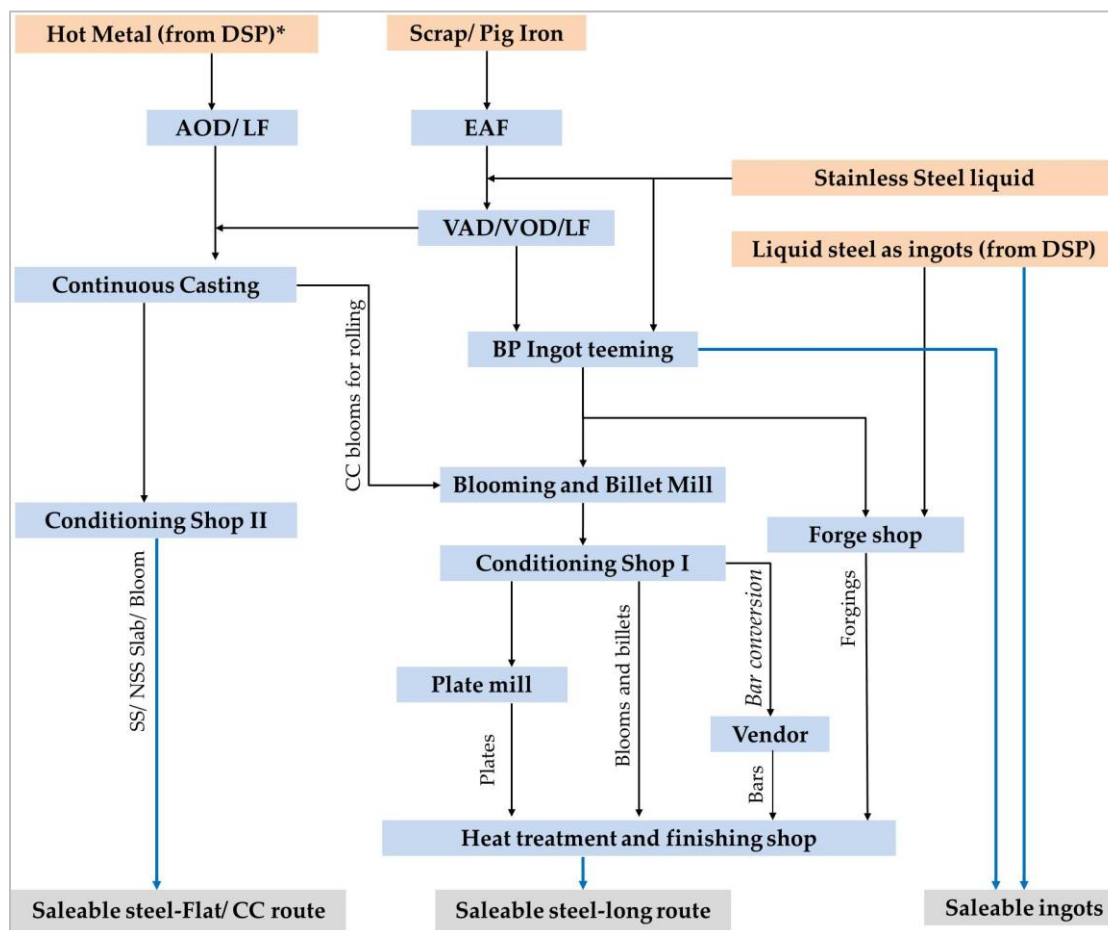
Hot Metal (from DSP)*

Scrap/ Pig Iron

AOD/ LF

EAF

Stainless Steel liquid

VAD/VOD/LF

Liquid steel as ingots (from DSP)

Continuous Casting

CC blooms for rolling

BP Ingot teeming

Blooming and Billet Mill

Conditioning Shop II

Forge shop

Conditioning Shop I

SS/ NSS Slab/ Bloom

Bar conversion

Forgings

Blooms and billets

Plate mill

Vendor

Plates

Bars

Heat treatment and finishing shop

Saleable steel-Flat/ CC route

Saleable steel-long route

Saleable ingots